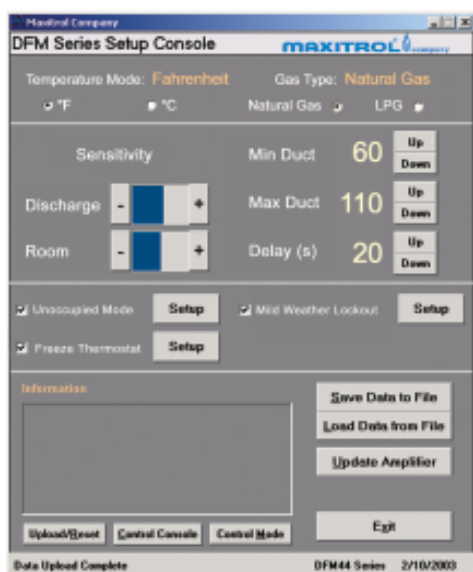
Maxitrol Company
DFM Series Setup Console
MAXITROL company

Temperature Mode: Fahrenheit
Gas Type: Natural Gas
°F
°C
Natural Gas
LPG

Sensitivity
Discharge
-
+
Room
-
+
Min Duct
60
Up
Down
Max Duct
110
Up
Down
Delay (s)
20
Up
Down

Unoccupied Mode
Setup
Mild Weather Lockout
Setup
Freeze Thermostat
Setup

Information
Save Data to File
Load Data from File
Update Amplifier
Upload/Reset
Control Console
Control Mode
Exit

Data Upload Complete
DFM44 Series
2/10/2003